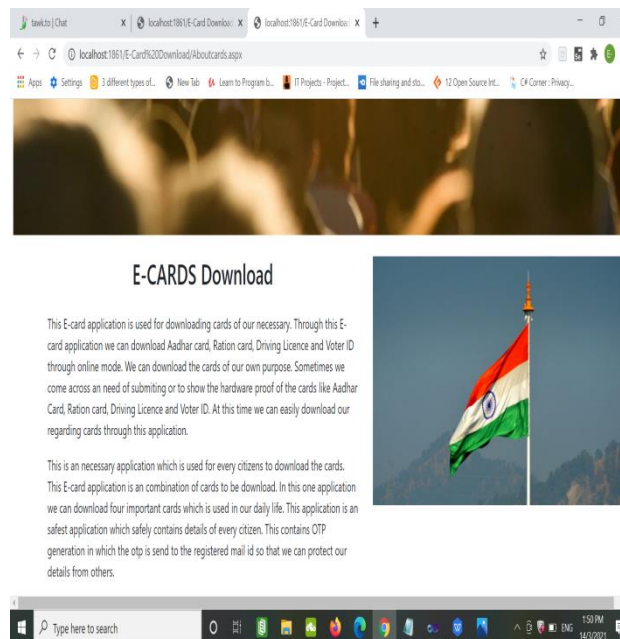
tawk.to | Chat
localhost:1861/E-Card Downloa
localhost:1861/E-Card Downloa
localhost:1861/E-Card%20Download/Aboutcards.aspx
Apps Settings 3 different types of... New Tab Learn to Program b... IT Projects - Project... File sharing and sto... 12 Open Source Int... C# Corner : Privacy...

E-CARDS Download

This E-card application is used for downloading cards of our necessary. Through this E-card application we can download Aadhar card, Ration card, Driving Licence and Voter ID through online mode. We can download the cards of our own purpose. Sometimes we come across an need of submiting or to show the hardware proof of the cards like Aadhar Card, Ration card, Driving Licence and Voter ID. At this time we can easily download our regarding cards through this application.

This is an necessary application which is used for every citizens to download the cards. This E-card application is an combination of cards to be download. In this one application we can download four important cards which is used in our daily life. This application is an safest application which safely contains details of every citizen. This contains OTP generation in which the otp is send to the registered mail id so that we can protect our details from others.

Type here to search
ENG 1:50 PM 14/3/2021